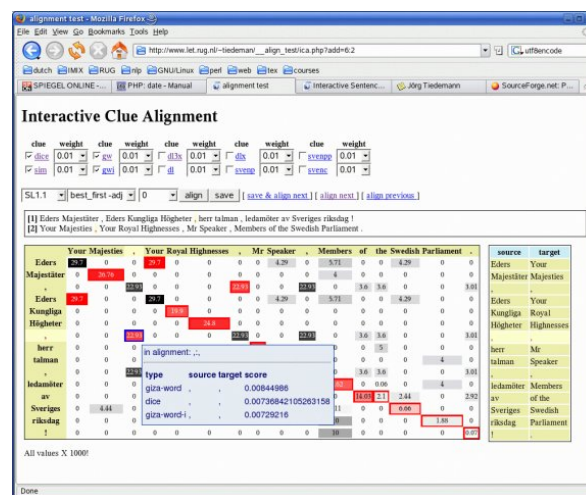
alignment test - Mozilla Firefox

File Edit View Go Bookmarks Tools Help

http://www.let.rug.nl/~tiedeman/__align_test/ica.php?add=6:2

utf8encode

dutch IMIX RUG nlp GNU/Linux perl web tex courses

SPIEGEL ONLINE - ... PHP: date - Manual alignment test Interactive Sentenc... Jörg Tiedemann SourceForge.net: P...

Interactive Clue Alignment

| clue | weight | clue | weight | clue | weight | clue | weight | clue | weight |
|---|---|---|---|---|---|---|---|---|---|
| dice | 0.01 | gw | 0.01 | dl3s | 0.01 | dlx | 0.01 | svenpp | 0.01 |
| sim | 0.01 | gwi | 0.01 | dl | 0.01 | svenp | 0.01 | svenc | 0.01 |

SL1.1 best_first -adj 0 align save [ save & align next ] [ align next ] [ align previous ]

[1] Eders Majestäter , Eders Kungliga Högheter , herr talman , ledamöter av Sveriges riksdag !
[2] Your Majesties , Your Royal Highnesses , Mr Speaker , Members of the Swedish Parliament .

| | Your | Majesties | , | Your | Royal | Highnesses | , | Mr | Speaker | , | Members | of | the | Swedish | Parliament | . |
|---|---|---|---|---|---|---|---|---|---|---|---|---|---|---|---|---|
| Eders | 29.7 | 0 | 0 | 29.7 | 0 | 0 | 0 | 0 | 4.29 | 0 | 5.71 | 0 | 0 | 4.29 | 0 | 0 |
| Majestäter | 0 | 26.76 | 0 | 0 | 0 | 0 | 0 | 0 | 0 | 0 | 4 | 0 | 0 | 0 | 0 | 0 |
| , | 0 | 0 | 22.93 | 0 | 0 | 0 | 22.93 | 0 | 0 | 22.93 | 0 | 0 | 3.6 | 3.6 | 0 | 3.01 |
| Eders | 29.7 | 0 | 0 | 29.7 | 0 | 0 | 0 | 0 | 4.29 | 0 | 5.71 | 0 | 0 | 4.29 | 0 | 0 |
| Kungliga | 0 | 0 | 0 | 0 | 19.9 | 0 | 0 | 0 | 0 | 0 | 0 | 0 | 0 | 0 | 0 | 0 |
| Högheter | 0 | 0 | 0 | 0 | 0 | 24.8 | 0 | 0 | 0 | 0 | 0 | 0 | 0 | 0 | 0 | 0 |
| , | 0 | 0 | 22.93 | 0 | 0 | 0 | 22.93 | 0 | 0 | 22.93 | 0 | 0 | 3.6 | 3.6 | 0 | 3.01 |
| herr | 0 | 0 | 0 | | | | | | | | 0 | 0 | 5 | 0 | 0 | 0 |
| talman | 0 | 0 | 0 | | | | | | | | | 0 | 0 | 0 | 4 | 0 |
| , | 0 | 0 | 22.93 | | | | | | | | | 0 | 3.6 | 3.6 | 0 | 3.01 |
| ledamöter | 0 | 0 | 0 | | | | | | | | 62 | 0 | 0.06 | 0 | 4 | 0 |
| av | 0 | 0 | 0 | | | | | | | | 0 | 14.05 | 2.1 | 2.44 | 0 | 2.92 |
| Sveriges | 0 | 4.44 | 0 | | | | | | | | 21 | 0 | 0 | 6.66 | 0 | 0 |
| riksdag | 0 | 0 | 0 | | | | | | | | 0 | 0 | 0 | 0 | 1.88 | 0 |
| ! | 0 | 0 | 0 | 0 | 0 | 0 | 0 | 0 | 0 | 0 | 30 | 0 | 0 | 0 | 0 | 3.05 |

in alignment: ,:,

| type | source | target | score |
|---|---|---|---|
| giza-word | , | , | 0.00844986 |
| dice | , | , | 0.00736842105263158 |
| giza-word-i | , | , | 0.00729216 |

| source | target |
|---|---|
| Eders Majestäter | Your Majesties |
| , | , |
| Eders | Your |
| Kungliga | Royal |
| Högheter | Highnesses |
| , | , |
| herr | Mr |
| talman | Speaker |
| , | , |
| ledamöter av | Members of the |
| Sveriges | Swedish |
| riksdag | Parliament |
| ! | . |

All values X 1000!

Done